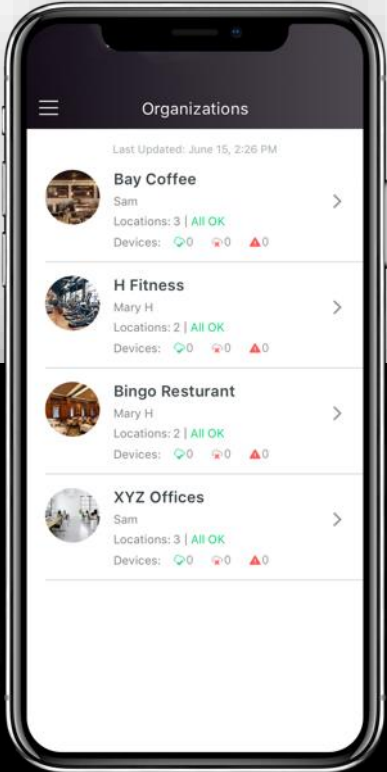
Organizations

Last Updated: June 15, 2:26 PM

Bay Coffee
Sam
Locations: 3 | All OK
Devices: 0 0 0

H Fitness
Mary H
Locations: 2 | All OK
Devices: 0 0 0

Bingo Resturant
Mary H
Locations: 2 | All OK
Devices: 0 0 0

XYZ Offices
Sam
Locations: 3 | All OK
Devices: 0 0 0